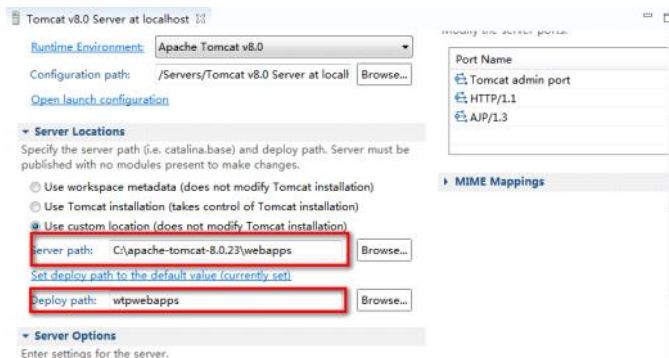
Tomcat v8.0 Server at localhost

Runtime Environment: Apache Tomcat v8.0

Configuration path: /Servers/Tomcat v8.0 Server at locall Browse...

Open launch configuration

Server Locations

Specify the server path (i.e. catalina.base) and deploy path. Server must be published with no modules present to make changes.

Use workspace metadata (does not modify Tomcat installation)

Use Tomcat installation (takes control of Tomcat installation)

Use custom location (does not modify Tomcat installation)

Server path: C:\apache-tomcat-8.0.23\webapps Browse...

Set deploy path to the default value (currently set)

Deploy path: wtpwebapps Browse...

Server Options

Enter settings for the server.

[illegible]

| Port Name |
|---|
| Tomcat admin port |
| HTTP/1.1 |
| AJP/1.3 |

MIME Mappings